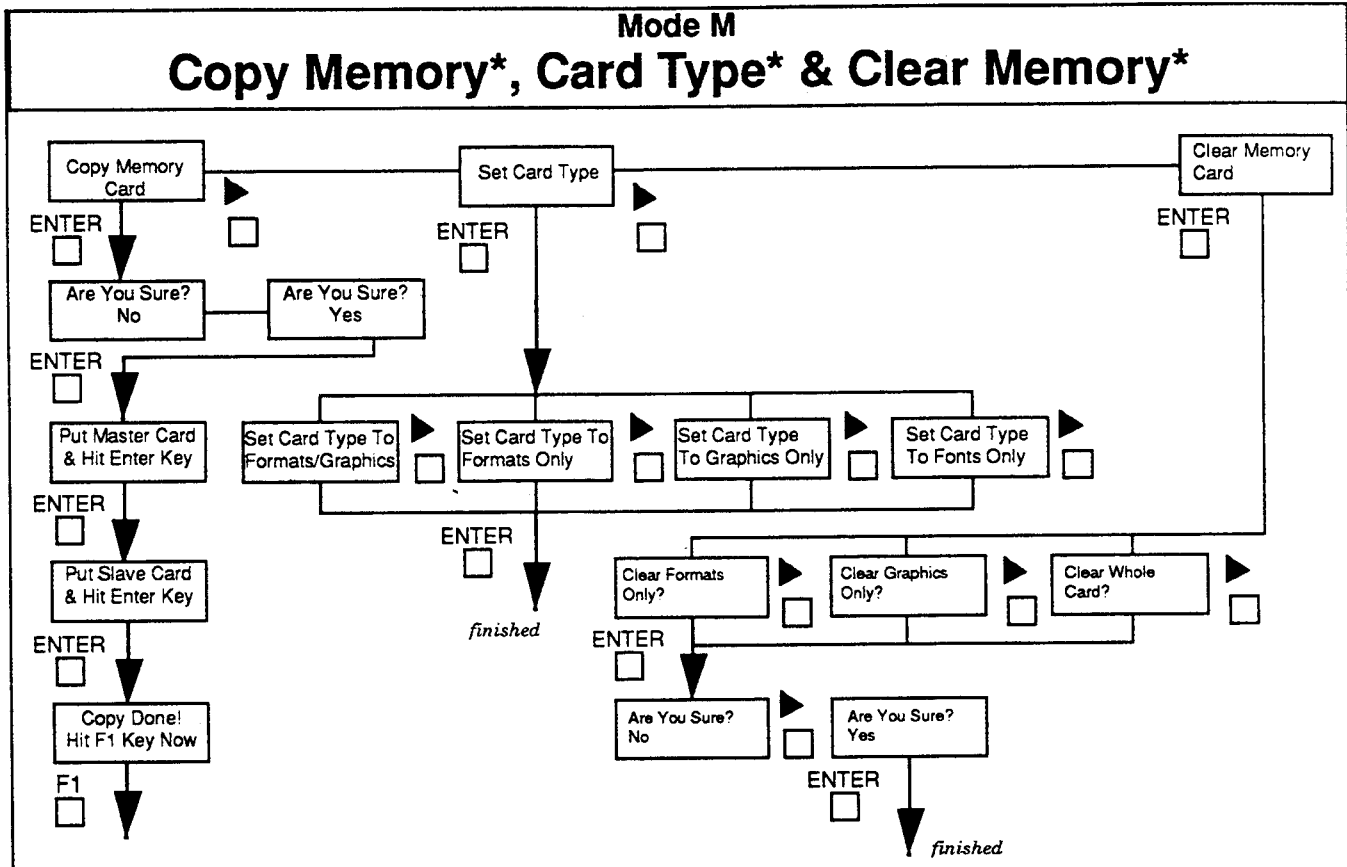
Mode M
Copy Memory*, Card Type* & Clear Memory*

Copy Memory Card

Set Card Type

Clear Memory Card

ENTER

ENTER

ENTER

Are You Sure? No

Are You Sure? Yes

ENTER

Put Master Card & Hit Enter Key

Set Card Type To Formats/Graphics

Set Card Type To Formats Only

Set Card Type To Graphics Only

Set Card Type To Fonts Only

ENTER

ENTER

Put Slave Card & Hit Enter Key

finished

Clear Formats Only?

Clear Graphics Only?

Clear Whole Card?

ENTER

ENTER

Copy Done! Hit F1 Key Now

Are You Sure? No

Are You Sure? Yes

F1

ENTER

finished